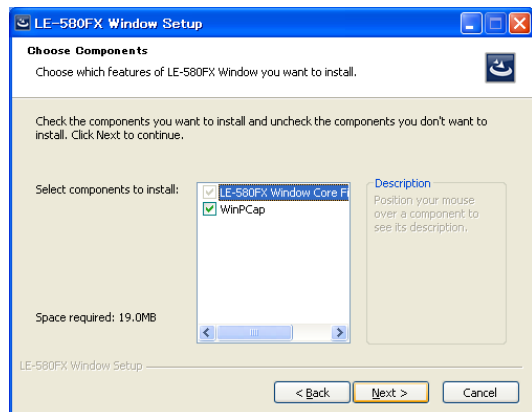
LE-580FX Window Setup

Choose Components

Choose which features of LE-580FX Window you want to install.

Check the components you want to install and uncheck the components you don't want to install. Click Next to continue.

Select components to install:

LE-580FX Window Core F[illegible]

WinPCap

Description

Position your mouse over a component to see its description.

Space required: 19.0MB

LE-580FX Window Setup

< Back

Next >

Cancel